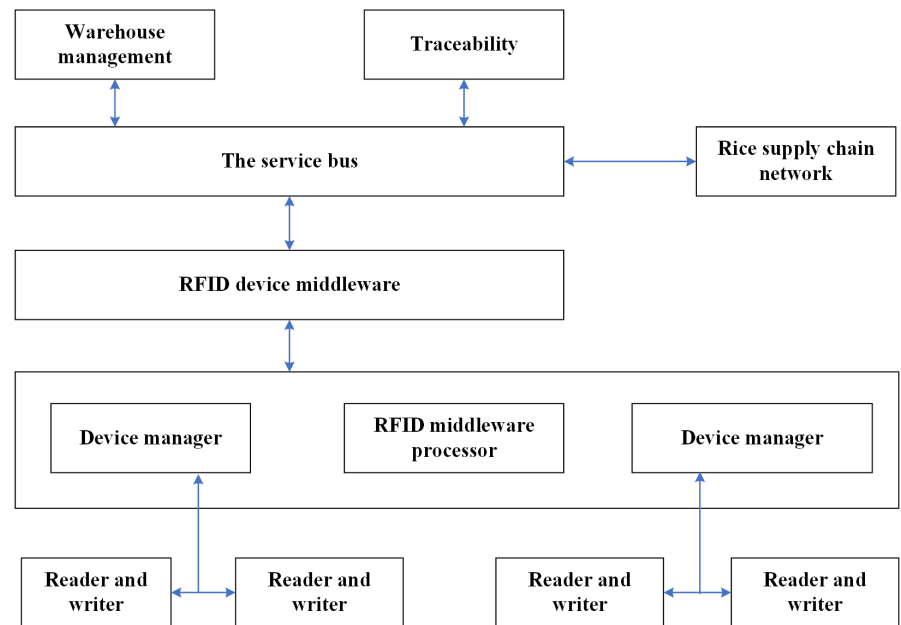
Warehouse management

Traceability

The service bus

Rice supply chain network

RFID device middleware

Device manager

RFID middleware processor

Device manager

Reader and writer

Reader and writer

Reader and writer

Reader and writer